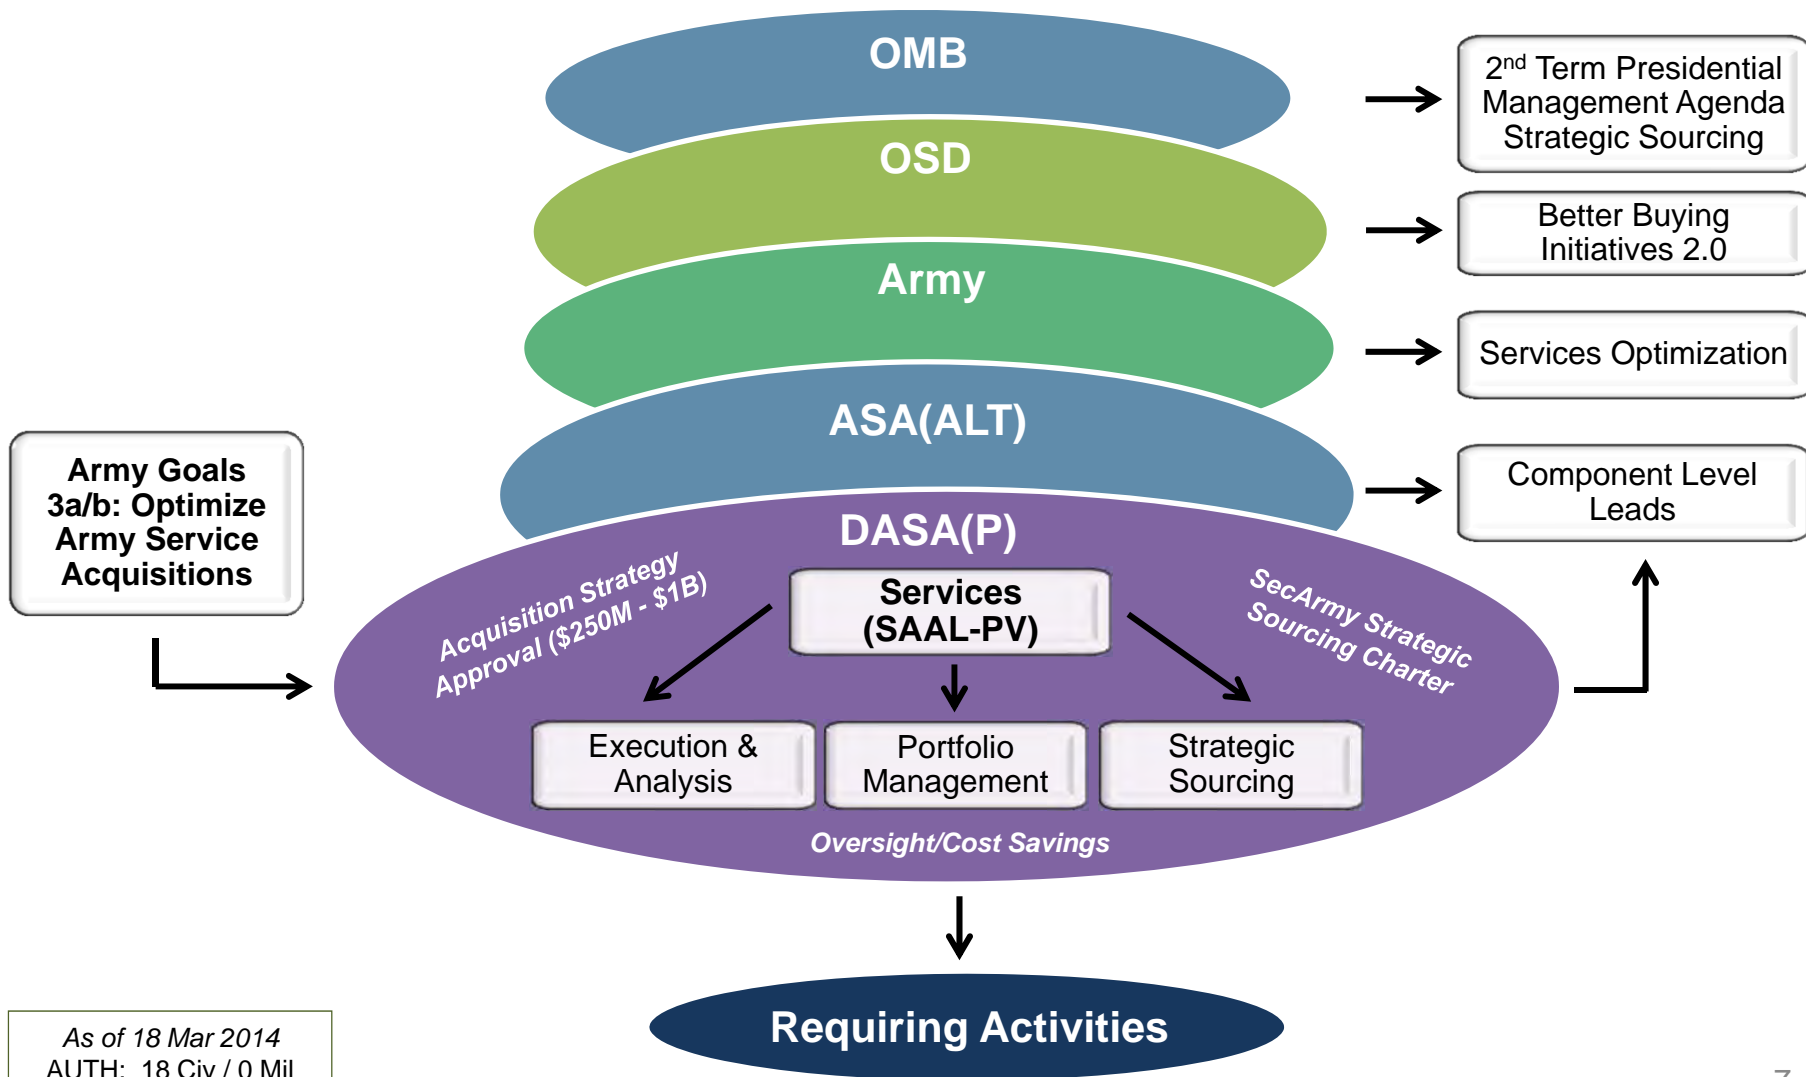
OMB

OSD

Army

ASA(ALT)

DASA(P)

2nd Term Presidential Management Agenda Strategic Sourcing

Better Buying Initiatives 2.0

Services Optimization

Component Level Leads

Army Goals 3a/b: Optimize Army Service Acquisitions

Acquisition Strategy Approval ($250M - $1B)

Services (SAAL-PV)

SecArmy Strategic Sourcing Charter

Execution & Analysis

Portfolio Management

Strategic Sourcing

Oversight/Cost Savings

Requiring Activities

As of 18 Mar 2014
AUTH: 18 Civ / 0 Mil

7